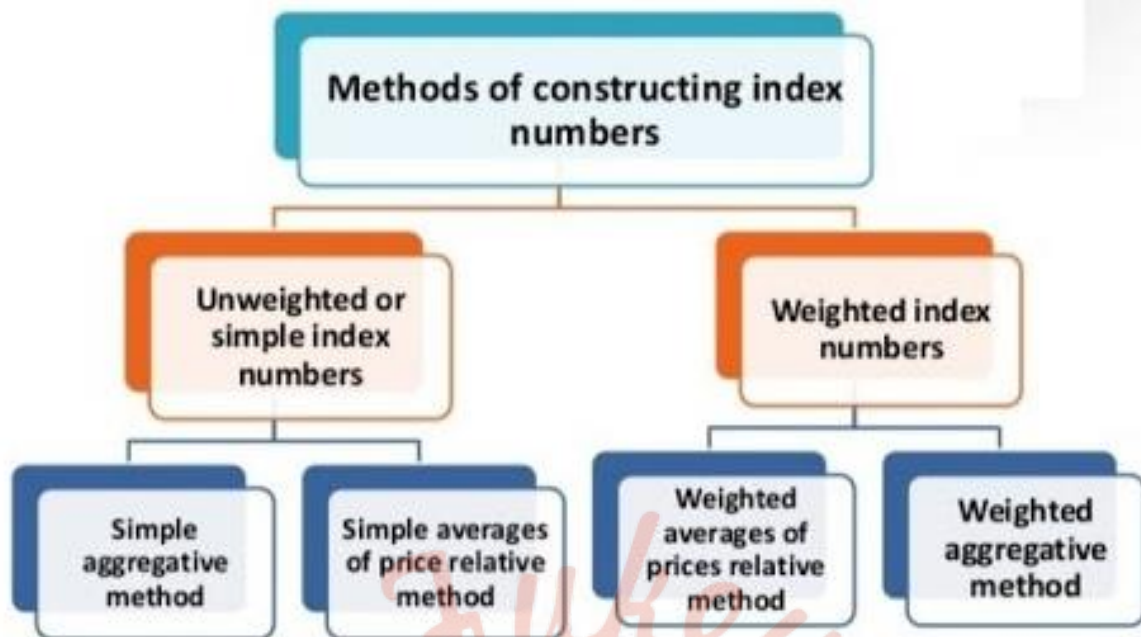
Methods of constructing index numbers

Unweighted or simple index numbers

Weighted index numbers

Simple aggregative method

Simple averages of price relative method

Weighted averages of prices relative method

Weighted aggregative method